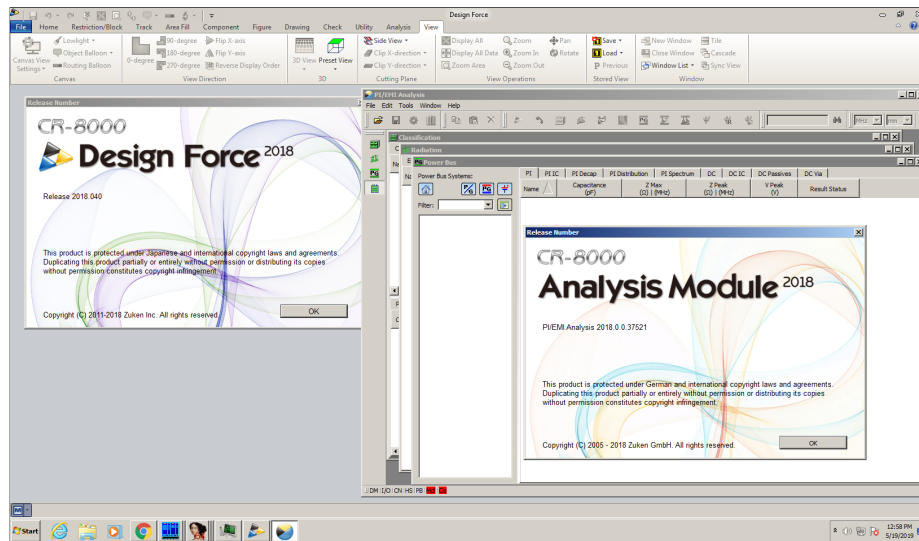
Design Force

File Home Restriction/Block Track Area Fill Component Figure Drawing Check Utility Analysis View

Canvas View Settings Lowlight Object Balloon Routing Balloon Canvas
0-degree 90-degree 180-degree 270-degree Flip X-axis Flip Y-axis Reverse Display Order View Direction
3D View Preset View 3D
Side View Clip X-direction Clip Y-direction Cutting Plane
Display All Display All Data Zoom Area Zoom Zoom In Zoom Out Pan Rotate View Operations
Save Load Previous Stored View
New Window Close Window Window List Tile Cascade Sync View Window

Release Number

CR-8000

Design Force 2018

Release 2018.040

This product is protected under Japanese and international copyright laws and agreements. Duplicating this product partially or entirely without permission or distributing its copies without permission constitutes copyright infringement.

Copyright (C) 2011-2018 Zuken Inc. All rights reserved.

OK

PI/EMI Analysis
File Edit Tools Window Help

Classification
Radiation
Power Bus

Power Bus Systems:
Filter:

PI PI IC PI Decap PI Distribution PI Spectrum DC DC IC DC Passives DC Via
Name Capacitance (pF) Z Max (Ω) | (MHz) Z Peak (Ω) | (MHz) V Peak (V) Result Status

Release Number

CR-8000

Analysis Module 2018

PI/EMI Analysis 2018.0.0.37521

This product is protected under German and international copyright laws and agreements. Duplicating this product partially or entirely without permission or distributing its copies without permission constitutes copyright infringement.

Copyright (C) 2005 - 2018 Zuken GmbH. All rights reserved.

OK

DM I/O CN HS PB

Start

12:58 PM
5/19/2019